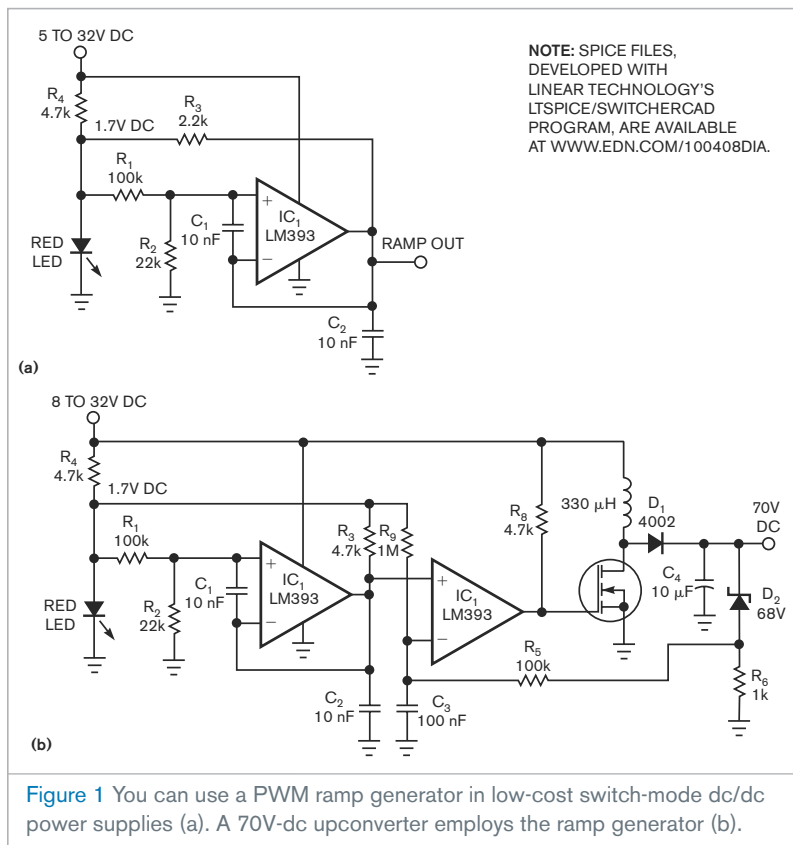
5 TO 32V DC

NOTE: SPICE FILES, DEVELOPED WITH LINEAR TECHNOLOGY'S LTSPICE/SWITCHERCAD PROGRAM, ARE AVAILABLE AT WWW.EDN.COM/100408DIA.

$R_4$
4.7k
1.7V DC
$R_3$
2.2k
$R_1$
100k
+
$C_1$
10 nF
$IC_1$
LM393
RED LED
$R_2$
22k
−
RAMP OUT
$C_2$
10 nF
(a)

8 TO 32V DC
$R_4$
4.7k
1.7V DC
$R_1$
100k
$R_3$
4.7k
$R_9$
1M
$R_8$
4.7k
330 μH
$D_1$
4002
70V DC
+
$C_1$
10 nF
$IC_1$
LM393
$IC_1$
LM393
RED LED
$R_2$
22k
−
+
−
$C_4$
10 μF
$D_2$
68V
$R_5$
100k
$R_6$
1k
$C_2$
10 nF
$C_3$
100 nF
(b)

Figure 1 You can use a PWM ramp generator in low-cost switch-mode dc/dc power supplies (a). A 70V-dc upconverter employs the ramp generator (b).